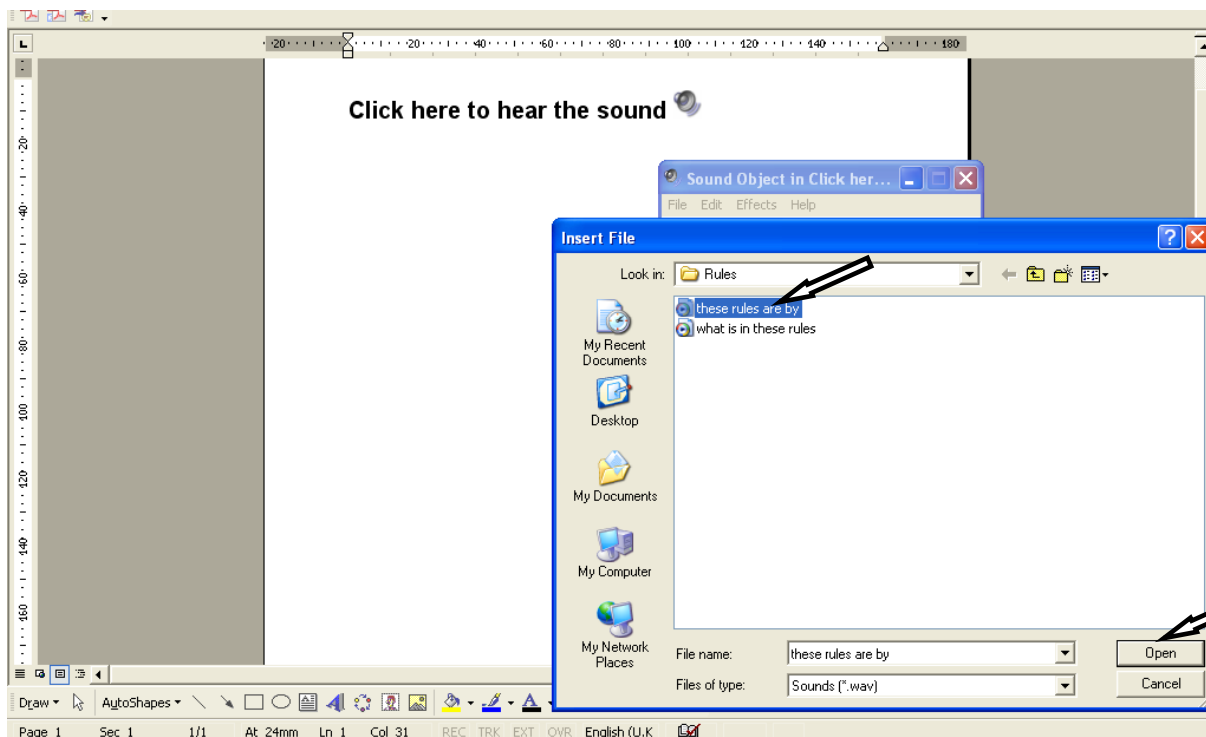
·20· · · · · · 20 · · · 40 · · · 60 · · · 80 · · · 100 · · · 120 · · · 140 · · · 180

Click here to hear the sound

Sound Object in Click her...
File Edit Effects Help

Insert File

Look in: Rules

these rules are by
what is in these rules

My Recent Documents
Desktop
My Documents
My Computer
My Network Places

File name: these rules are by
Files of type: Sounds (*.wav)

Open
Cancel

20
40
60
80
100
120
140
160

Draw ▾ AutoShapes ▾

Page 1 Sec 1 1/1 At 24mm Ln 1 Col 31 REC TRK EXT OVR English (U.K